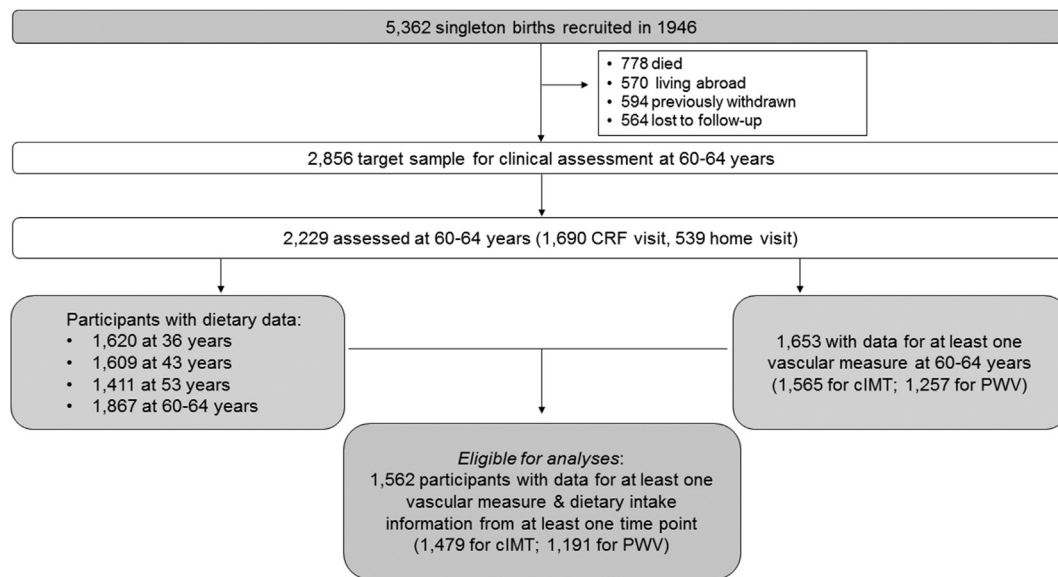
5,362 singleton births recruited in 1946

• 778 died
• 570 living abroad
• 594 previously withdrawn
• 564 lost to follow-up

2,856 target sample for clinical assessment at 60-64 years

2,229 assessed at 60-64 years (1,690 CRF visit, 539 home visit)

Participants with dietary data:
• 1,620 at 36 years
• 1,609 at 43 years
• 1,411 at 53 years
• 1,867 at 60-64 years

1,653 with data for at least one vascular measure at 60-64 years (1,565 for cIMT; 1,257 for PWV)

*Eligible for analyses*:
1,562 participants with data for at least one vascular measure & dietary intake information from at least one time point (1,479 for cIMT; 1,191 for PWV)